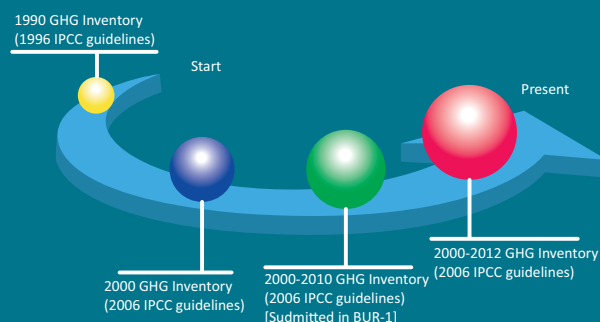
1990 GHG Inventory
(1996 IPCC guidelines)

Start

Present

2000 GHG Inventory
(2006 IPCC guidelines)

2000-2010 GHG Inventory
(2006 IPCC guidelines)
[Sudmitted in BUR-1]

2000-2012 GHG Inventory
(2006 IPCC guidelines)